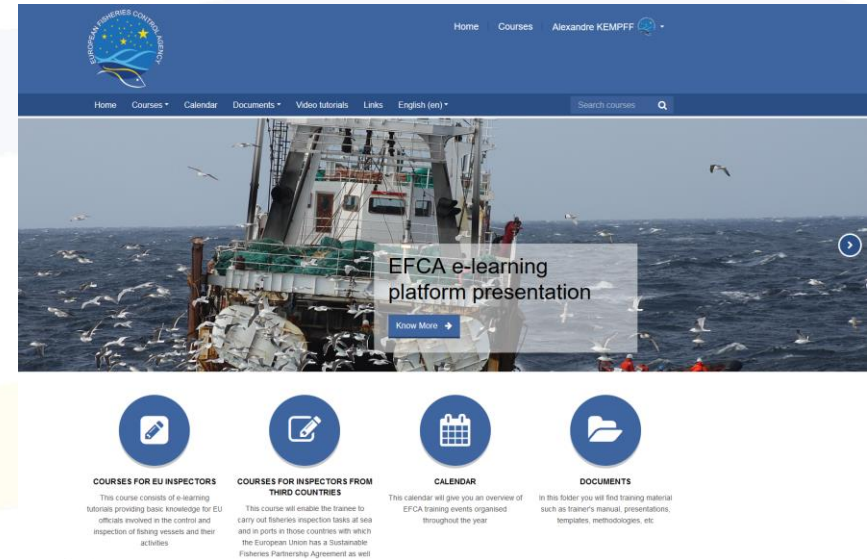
EUROPEAN FISHERIES CONTROL AGENCY

Home Courses Alexandre KEMPFF

Home Courses Calendar Documents Video tutorials Links English (en)

Search courses

EFCA e-learning platform presentation

Know More

COURSES FOR EU INSPECTORS
This course consists of e-learning tutorials providing basic knowledge for EU officials involved in the control and inspection of fishing vessels and their activities

COURSES FOR INSPECTORS FROM THIRD COUNTRIES
This course will enable the trainee to carry out fisheries inspection tasks at sea and in ports in those countries with which the European Union has a Sustainable Fisheries Partnership Agreement as well

CALENDAR
This calendar will give you an overview of EFCA training events organised throughout the year

DOCUMENTS
In this folder you will find training material such as trainer's manual, presentations, templates, methodologies, etc